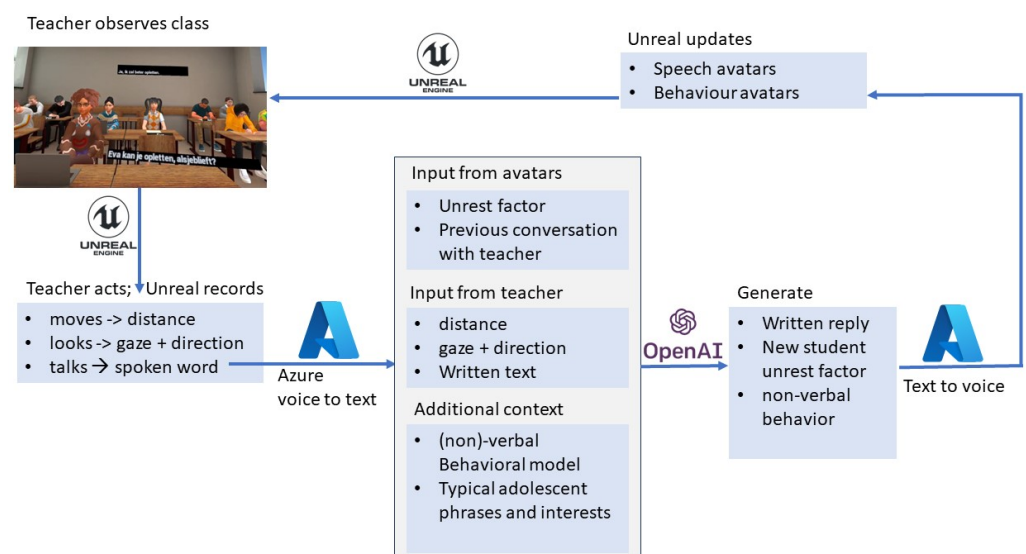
Teacher observes class

Ja, ik zal beter opletten.

Eva kan je opletten, alsjeblieft?

UNREAL ENGINE

Unreal updates
• Speech avatars
• Behaviour avatars

UNREAL ENGINE

Teacher acts; Unreal records
• moves -> distance
• looks -> gaze + direction
• talks → spoken word

Azure voice to text

Input from avatars
• Unrest factor
• Previous conversation with teacher

Input from teacher
• distance
• gaze + direction
• Written text

Additional context
• (non)-verbal Behavioral model
• Typical adolescent phrases and interests

OpenAI

Generate
• Written reply
• New student unrest factor
• non-verbal behavior

Text to voice